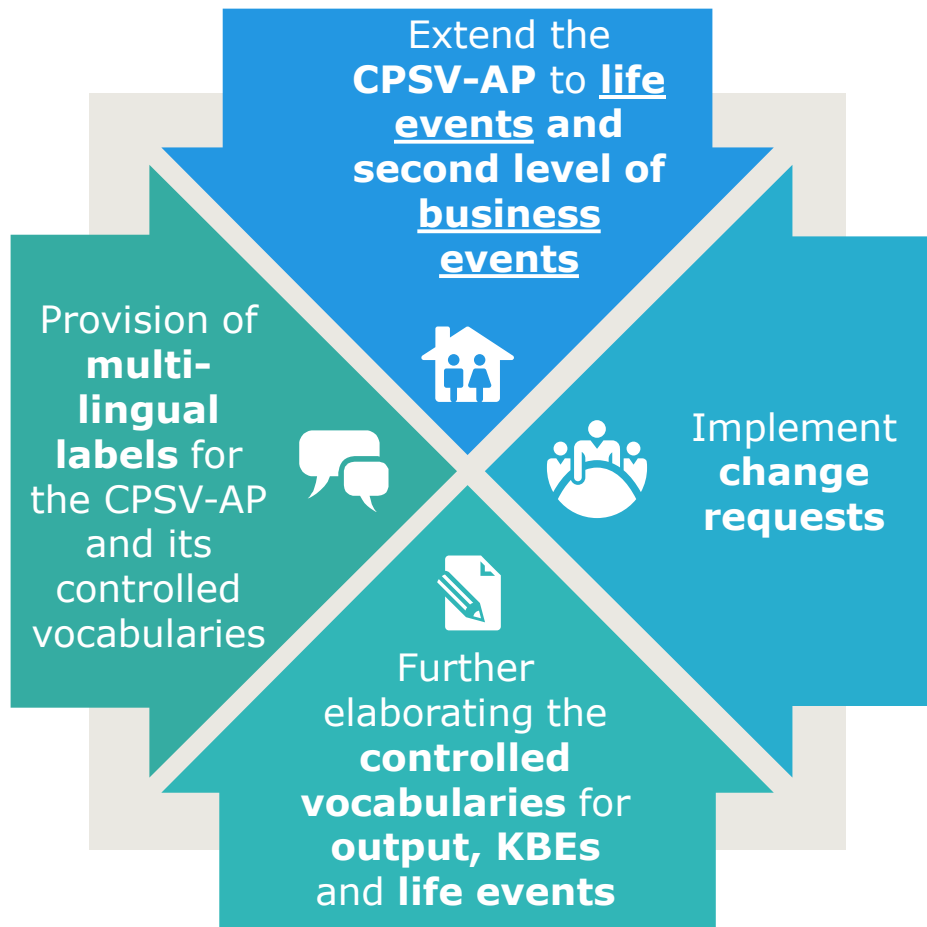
Extend the CPSV-AP to life events and second level of business events

Provision of multi-lingual labels for the CPSV-AP and its controlled vocabularies

Implement change requests

Further elaborating the controlled vocabularies for output, KBEs and life events